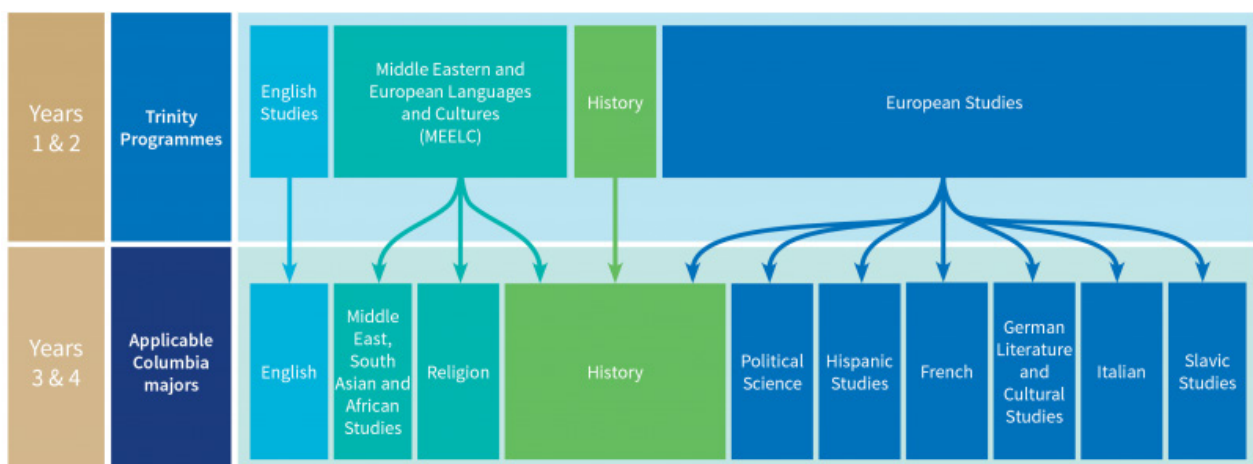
Years 1 & 2

Trinity Programmes

English Studies

Middle Eastern and European Languages and Cultures (MEELC)

History

European Studies

Years 3 & 4

Applicable Columbia majors

English

Middle East, South Asian and African Studies

Religion

History

Political Science

Hispanic Studies

French

German Literature and Cultural Studies

Italian

Slavic Studies